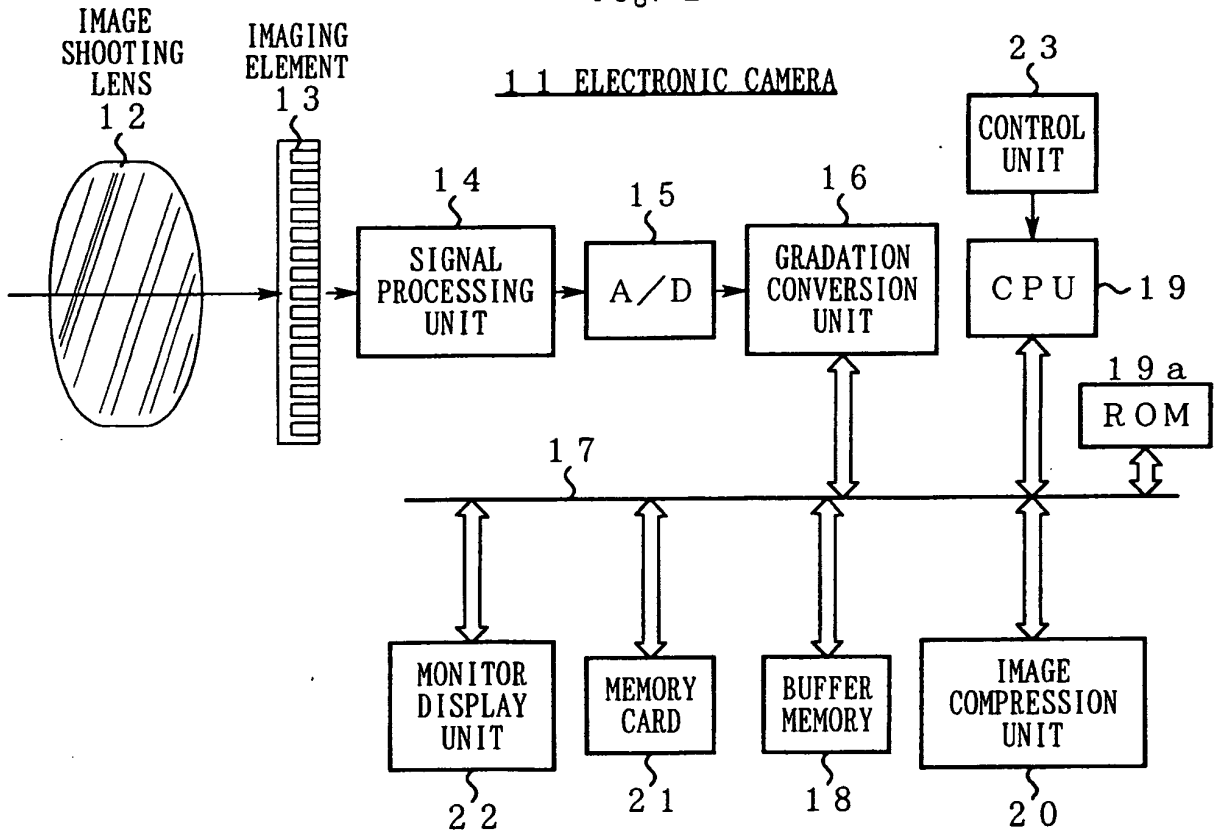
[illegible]

IMAGE SHOOTING LENS
12

IMAGING ELEMENT
13

11 ELECTRONIC CAMERA

23
CONTROL UNIT

14
SIGNAL PROCESSING UNIT

15
A/D

16
GRADATION CONVERSION UNIT

CPU
19

19a
ROM

17

MONITOR DISPLAY UNIT
22

MEMORY CARD
21

BUFFER MEMORY
18

IMAGE COMPRESSION UNIT
20